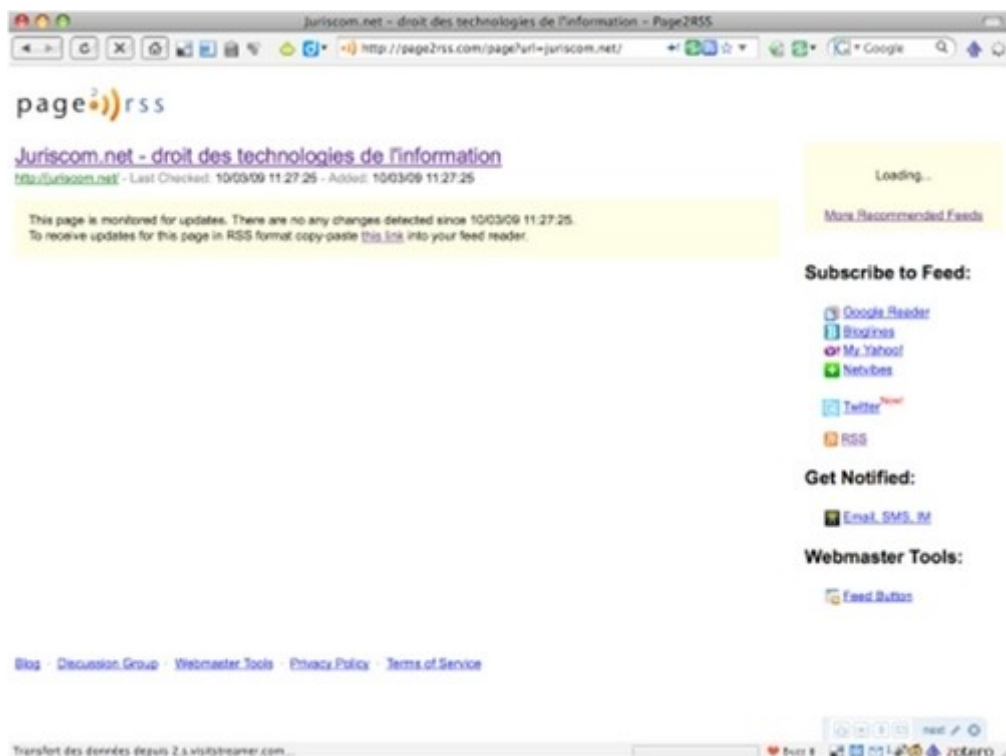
Juriscom.net - droit des technologies de l'information - Page2RSS

http://page2rss.com/page?url=juriscom.net/

Google

page2rss

Juriscom.net - droit des technologies de l'information

http://juriscom.net/ - Last Checked: 10/03/09 11:27:25 - Added: 10/03/09 11:27:25

This page is monitored for updates. There are no any changes detected since 10/03/09 11:27:25.
To receive updates for this page in RSS format copy-paste this link into your feed reader.

Loading...

More Recommended Feeds

Subscribe to Feed:

Google Reader
Bloglines
My Yahoo!
Netvibes

Twitter New!

RSS

Get Notified:

Email, SMS, IM

Webmaster Tools:

Feed Button

Blog · Discussion Group · Webmaster Tools · Privacy Policy · Terms of Service

Transfert des données depuis 2.s.visitstreamer.com...

next

zotero